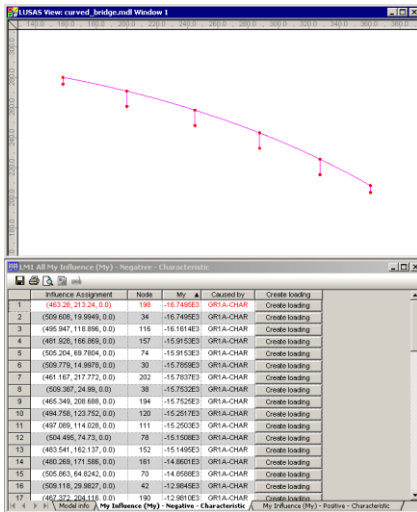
LUSAS View: curved_bridge.mdl Window 1

140.0 160.0 180.0 200.0 220.0 240.0 260.0 280.0 300.0 320.0 340.0 360.0 380.0

LM1 All My Influence (My) - Negative - Characteristic

| | Influence Assignment | Node | My | Caused by | Create loading |
|---|---|---|---|---|---|
| 1 | (463.28, 213.24, 0.0) | 198 | -16.7495E3 | GR1A-CHAR | Create loading |
| 2 | (509.608, 19.9949, 0.0) | 34 | -16.7495E3 | GR1A-CHAR | Create loading |
| 3 | (495.947, 118.896, 0.0) | 116 | -16.1614E3 | GR1A-CHAR | Create loading |
| 4 | (481.926, 166.869, 0.0) | 157 | -15.9153E3 | GR1A-CHAR | Create loading |
| 5 | (505.204, 69.7804, 0.0) | 74 | -15.9153E3 | GR1A-CHAR | Create loading |
| 6 | (509.779, 14.9978, 0.0) | 30 | -15.7859E3 | GR1A-CHAR | Create loading |
| 7 | (461.167, 217.772, 0.0) | 202 | -15.7837E3 | GR1A-CHAR | Create loading |
| 8 | (509.367, 24.99, 0.0) | 38 | -15.7532E3 | GR1A-CHAR | Create loading |
| 9 | (465.349, 208.688, 0.0) | 194 | -15.7525E3 | GR1A-CHAR | Create loading |
| 10 | (494.758, 123.752, 0.0) | 120 | -15.2517E3 | GR1A-CHAR | Create loading |
| 11 | (497.089, 114.028, 0.0) | 111 | -15.2503E3 | GR1A-CHAR | Create loading |
| 12 | (504.495, 74.73, 0.0) | 78 | -15.1508E3 | GR1A-CHAR | Create loading |
| 13 | (483.541, 162.137, 0.0) | 152 | -15.1495E3 | GR1A-CHAR | Create loading |
| 14 | (480.269, 171.586, 0.0) | 161 | -14.8601E3 | GR1A-CHAR | Create loading |
| 15 | (505.863, 64.8242, 0.0) | 70 | -14.8606E3 | GR1A-CHAR | Create loading |
| 16 | (509.118, 29.9827, 0.0) | 42 | -12.9845E3 | GR1A-CHAR | Create loading |
| 17 | (467.372, 204.116, 0.0) | 190 | -12.9810E3 | GR1A-CHAR | Create loading |

Model info | My Influence (My) - Negative - Characteristic | My Influence (My) - Positive - Characteristic